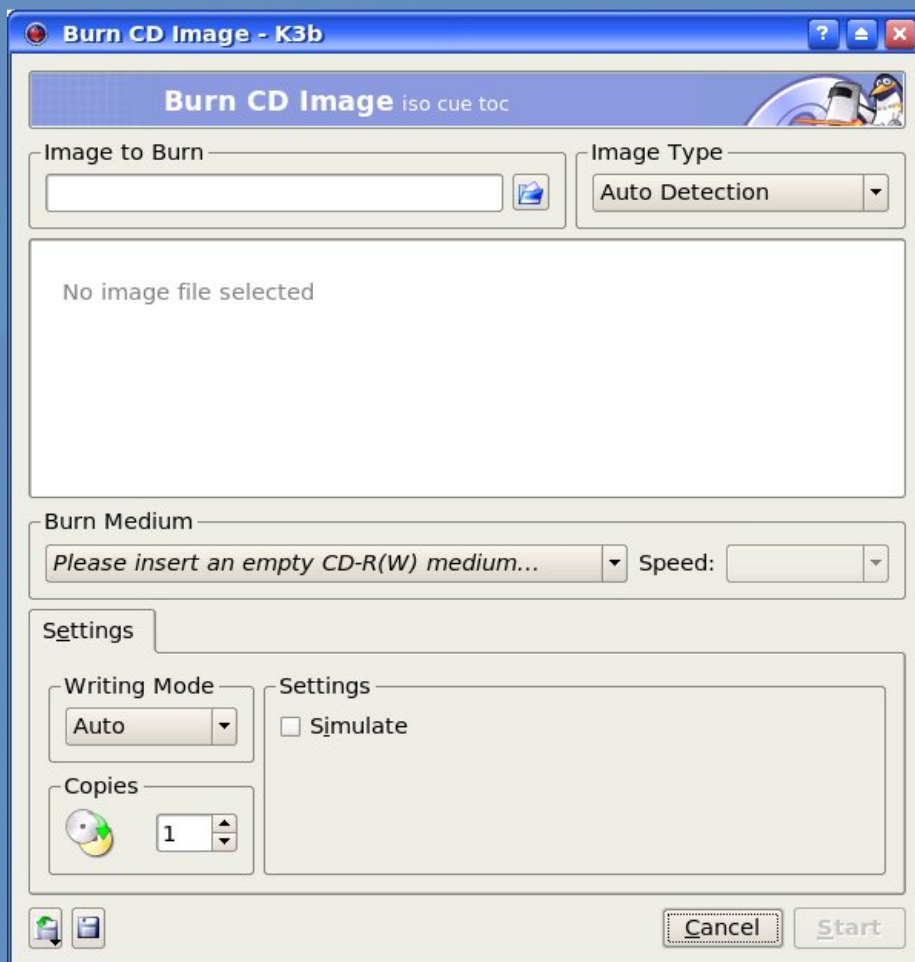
Burn CD Image - K3b

Burn CD Image iso cue toc

Image to Burn

Image Type

Auto Detection

No image file selected

Burn Medium

Please insert an empty CD-R(W) medium...

Speed:

Settings

Writing Mode

Auto

Settings

Simulate

Copies

1

Cancel

Start